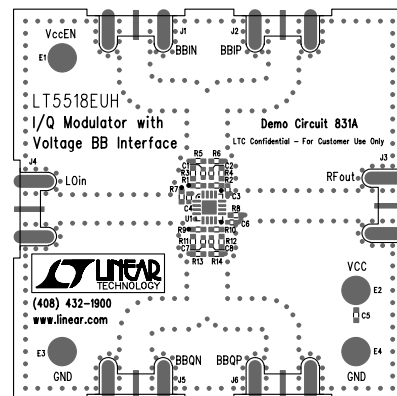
VccEN
E1
J1
BBIN
J2
BBIP
LT5518EUH
I/Q Modulator with
Voltage BB Interface
Demo Circuit 831A
LTC Confidential - For Customer Use Only
J4
LOin
J3
RFout
R5 R6
C1 C2
R3 R4
R1 R2
R7
C4 C3
U1
R8
C6
R9 R10
R11 R12
C7 C8
R13 R14
LINEAR TECHNOLOGY
VCC
E2
C5
(408) 432-1900
www.linear.com
E3
E4
BBQN
BBQP
GND
J5
J6
GND